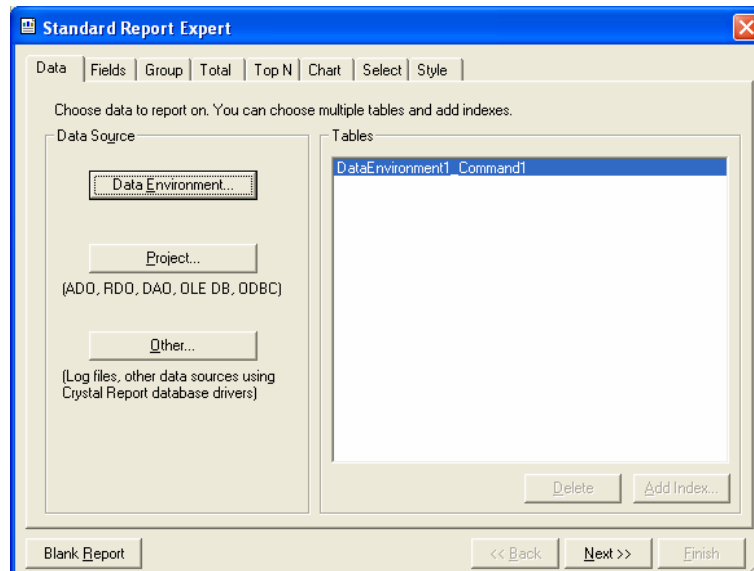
Standard Report Expert

Data | Fields | Group | Total | Top N | Chart | Select | Style

Choose data to report on. You can choose multiple tables and add indexes.

Data Source

Data Environment...

Project...

(ADO, RDO, DAO, OLE DB, ODBC)

Other...

(Log files, other data sources using Crystal Report database drivers)

Tables

DataEnvironment1_Command1

Delete

Add Index...

Blank Report

<< Back

Next >>

Finish